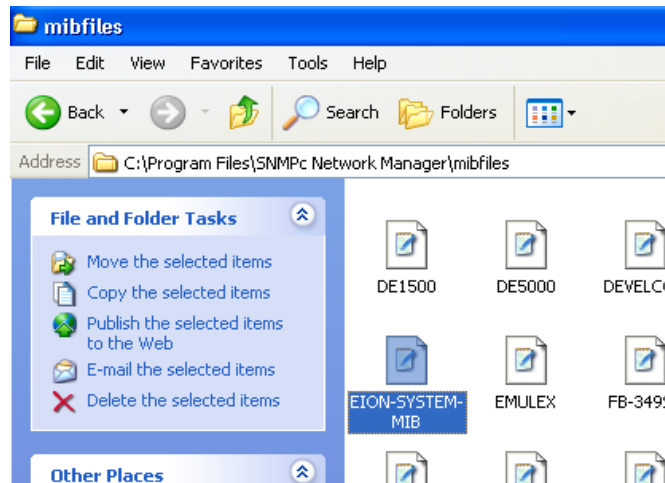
mibfiles

File Edit View Favorites Tools Help

Back Search Folders

Address C:\Program Files\SNMPc Network Manager\mibfiles

File and Folder Tasks

Move the selected items
Copy the selected items
Publish the selected items to the Web
E-mail the selected items
Delete the selected items

Other Places

DE1500
DE5000
DEVELC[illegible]
EION-SYSTEM-MIB
EMULEX
FB-349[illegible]